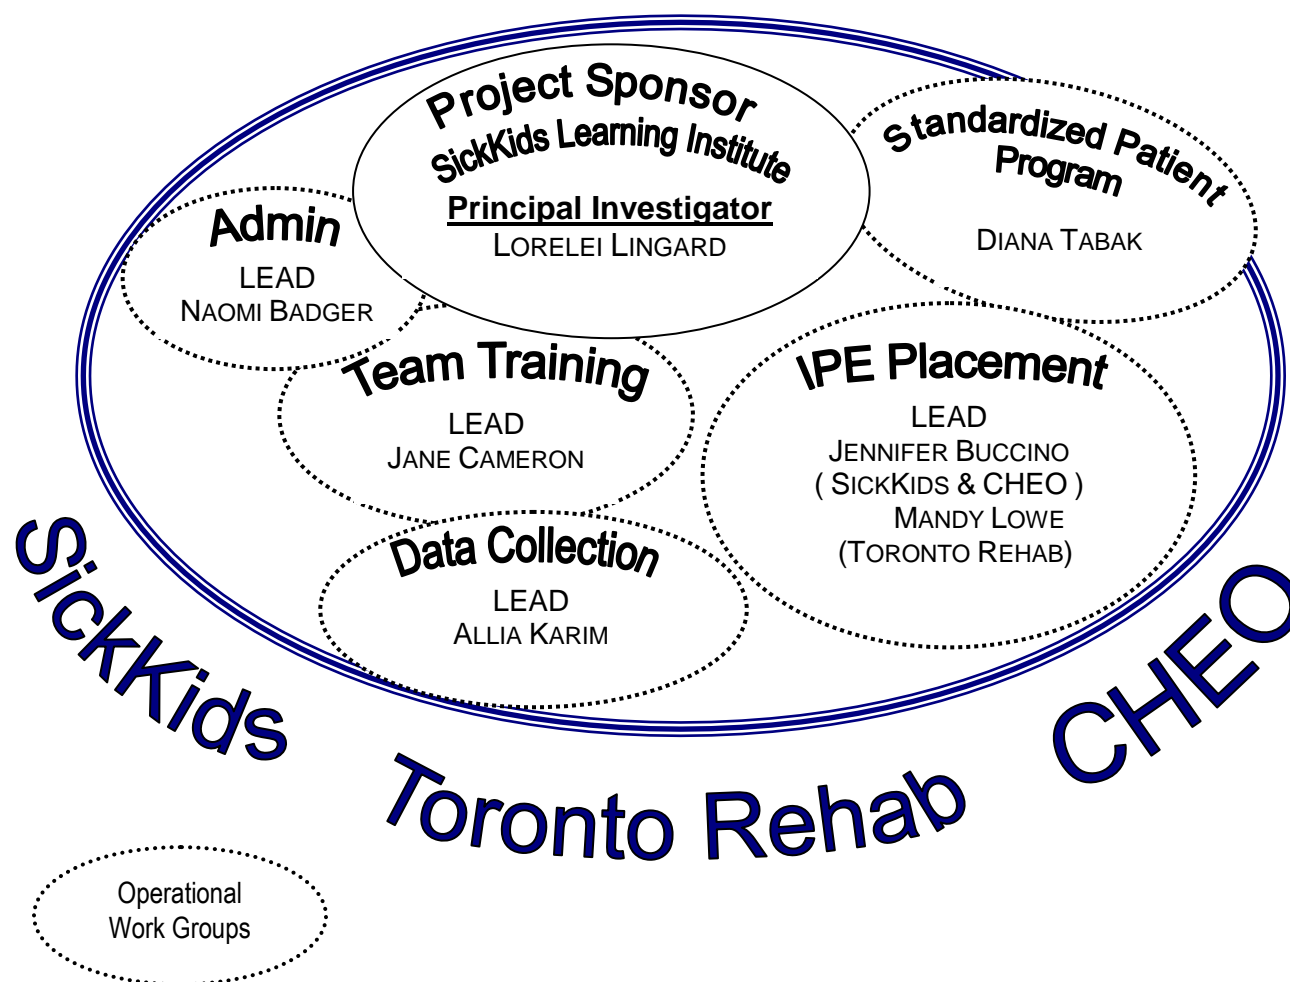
Project Sponsor
SickKids Learning Institute
Principal Investigator
LORELEI LINGARD

Standardized Patient Program
DIANA TABAK

Admin
LEAD
NAOMI BADGER

Team Training
LEAD
JANE CAMERON

IPE Placement
LEAD
JENNIFER BUCCINO
( SICKKIDS & CHEO )
MANDY LOWE
(TORONTO REHAB)

Data Collection
LEAD
ALLIA KARIM

SickKids
Toronto Rehab
CHEO

Operational
Work Groups